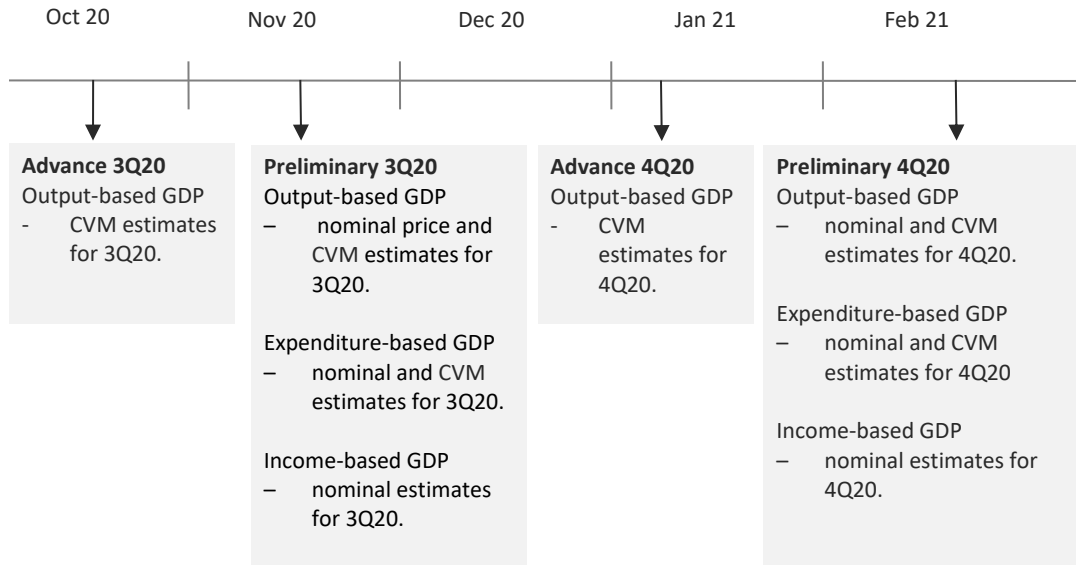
Oct 20

Nov 20

Dec 20

Jan 21

Feb 21

**Advance 3Q20**
Output-based GDP
- CVM estimates for 3Q20.

**Preliminary 3Q20**
Output-based GDP
– nominal price and CVM estimates for 3Q20.

Expenditure-based GDP
– nominal and CVM estimates for 3Q20.

Income-based GDP
– nominal estimates for 3Q20.

**Advance 4Q20**
Output-based GDP
- CVM estimates for 4Q20.

**Preliminary 4Q20**
Output-based GDP
– nominal and CVM estimates for 4Q20.

Expenditure-based GDP
– nominal and CVM estimates for 4Q20

Income-based GDP
– nominal estimates for 4Q20.